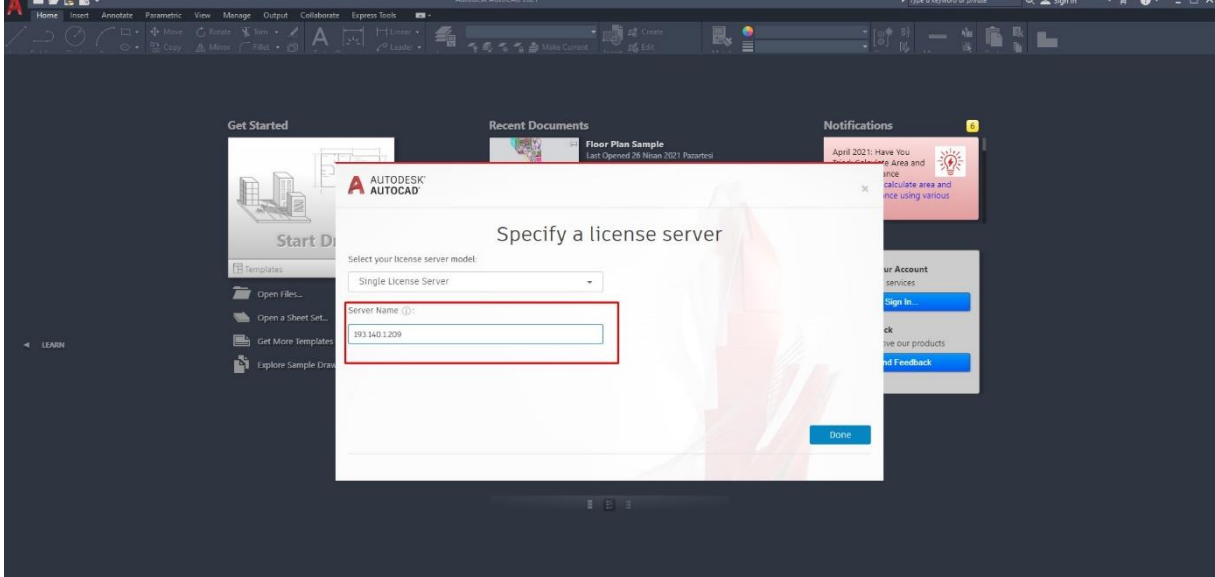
Home Insert Annotate Parametric View Manage Output Collaborate Express Tools

Type a keyword or phrase

Sign In

Move Rotate Trim Copy Mirror Fillet Linear Leader Make Current Create Edit

Get Started

Start Dr

Templates

Open Files...

Open a Sheet Set...

Get More Templates

Explore Sample Draw

Recent Documents

Floor Plan Sample
Last Opened 26 Nisan 2021 Pazartesi

Notifications 6

April 2021: Have You Tried: Calculate Area and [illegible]ance
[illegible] calculate area and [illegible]ance using various

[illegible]ur Account
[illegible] services
Sign In...

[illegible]ck
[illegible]ve our products
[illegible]nd Feedback

LEARN

AUTODESK
AUTOCAD

×

Specify a license server

Select your license server model:

Single License Server

Server Name ⓘ:

193.140.1.209

Done